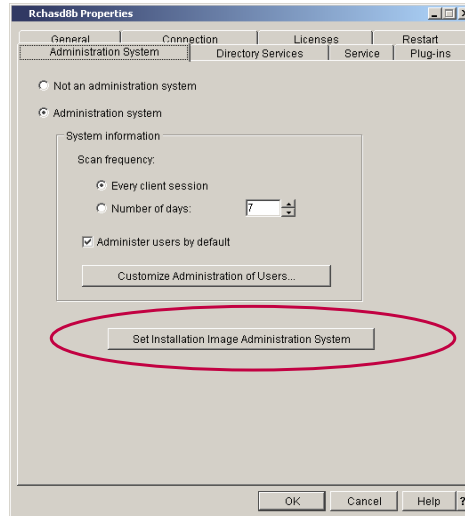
Rchasd8b Properties

General
Connection
Licenses
Restart
Administration System
Directory Services
Service
Plug-ins

Not an administration system

Administration system

System information

Scan frequency:

Every client session

Number of days: 7

Administer users by default

Customize Administration of Users...

Set Installation Image Administration System

OK
Cancel
Help
?